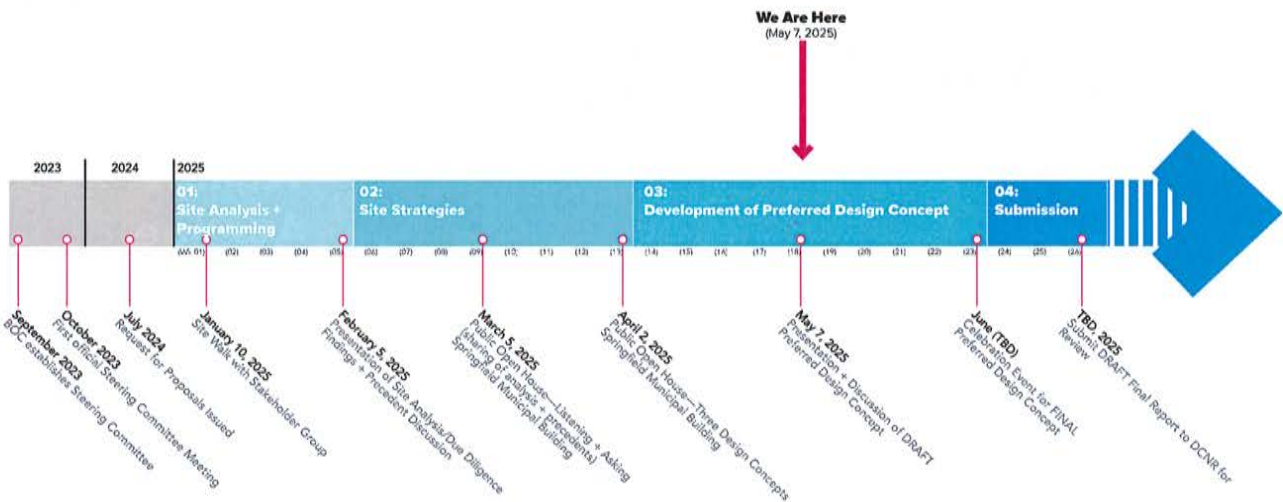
We Are Here
(May 7, 2025)

2023

2024

2025

01:
Site Analysis + Programming

02:
Site Strategies

03:
Development of Preferred Design Concept

04:
Submission

(Wk 01) (02) (03) (04) (05) (06) (07) (08) (09) (10) (11) (12) (13) (14) (15) (16) (17) (18) (19) (20) (21) (22) (23) (24) (25) (26)

September 2023
BOC establishes Steering Committee

October 2023
First official Steering Committee Meeting

July 2024
Request for Proposals Issued

January 10, 2025
Site Walk with Stakeholder Group

February 5, 2025
Presentation of Site Analysis/Due Diligence Findings + Precedent Discussion

March 5, 2025
Public Open House—Listening + Asking (sharing of analysis + precedents) Springfield Municipal Building

April 2, 2025
Public Open House—Three Design Concepts Springfield Municipal Building

May 7, 2025
Presentation + Discussion of DRAFT Preferred Design Concept

June (TBD)
Celebration Event for FINAL Preferred Design Concept

TBD, 2025
Submit DRAFT Final Report to DCNR for Review